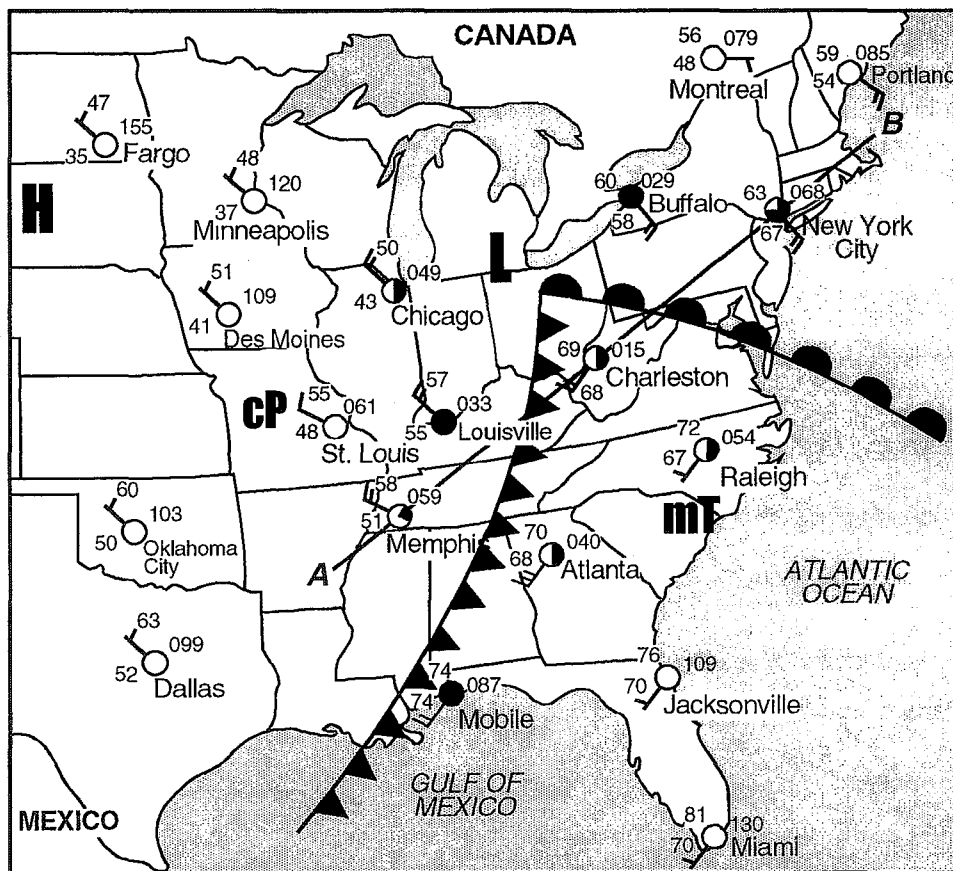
CANADA

56 079
48
Montreal

59 085
54 Portland

B

47
155
35 Fargo

H

48
120
37
Minneapolis

60 029
58 Buffalo

63 068
67 New York City

L

50
049
43 Chicago

51
109
41 Des Moines

69 015
68 Charleston

cP

55 061
48 St. Louis

57
033
55 Louisville

72 054
67 Raleigh

60
103
50 Oklahoma City

58
059
51 Memphis

A

mT

70
68 040 Atlanta

ATLANTIC OCEAN

63
099
52 Dallas

74
74 087 Mobile

76 109
70 Jacksonville

GULF OF MEXICO

MEXICO

81
130
70 Miami